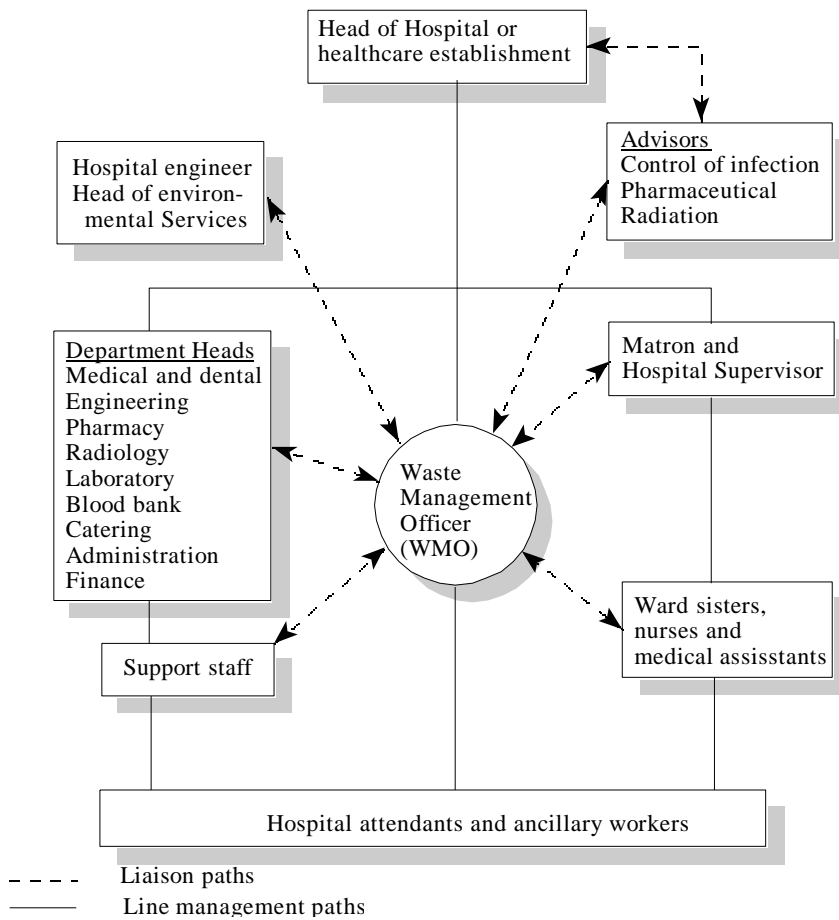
Head of Hospital or healthcare establishment

Hospital engineer
Head of environmental Services

Advisors
Control of infection
Pharmaceutical
Radiation

Department Heads
Medical and dental
Engineering
Pharmacy
Radiology
Laboratory
Blood bank
Catering
Administration
Finance

Matron and Hospital Supervisor

Waste Management Officer (WMO)

Support staff

Ward sisters, nurses and medical assisstants

Hospital attendants and ancillary workers

Liaison paths
Line management paths